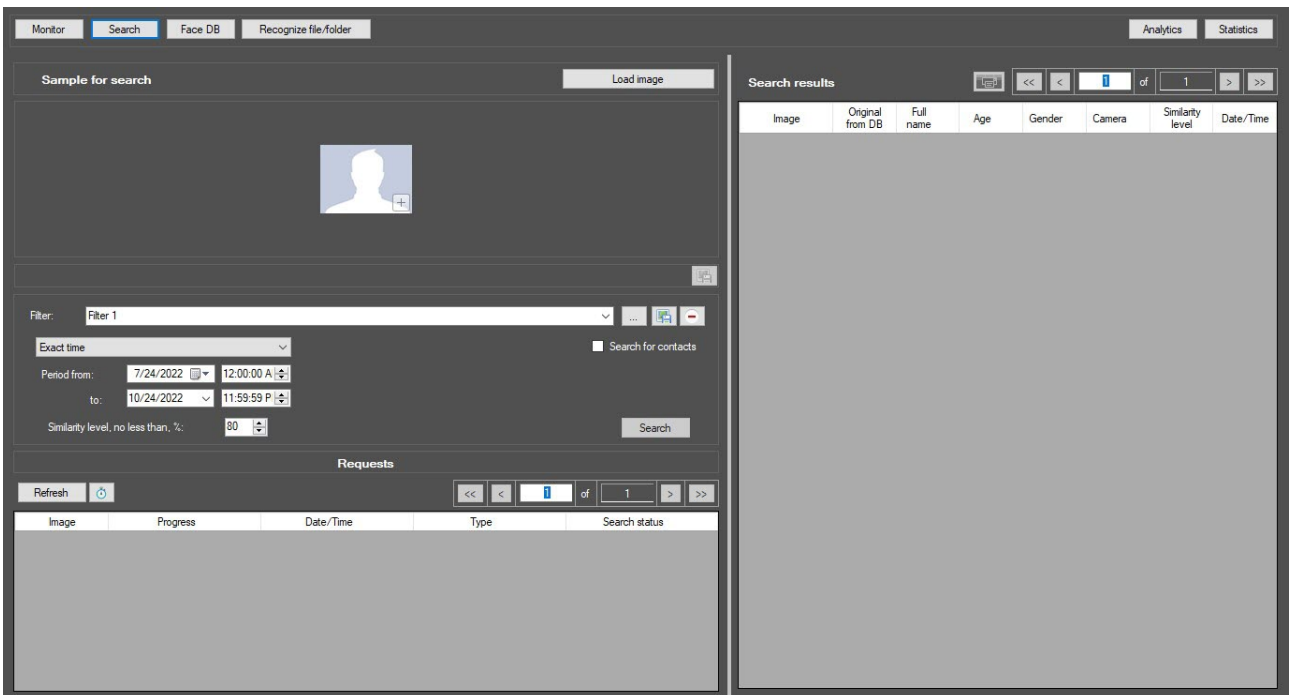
Monitor Search Face DB Recognize file/folder

Analytics Statistics

Sample for search

Load image

Filter: Filter 1

...

Exact time

Search for contacts

Period from: 7/24/2022 12:00:00 A

to: 10/24/2022 11:59:59 P

Similarity level, no less than, %: 80

Search

Requests

Refresh

<< < 1 of 1 > >>

| Image | Progress | Date/Time | Type | Search status |
|---|---|---|---|---|

Search results

<< < 1 of 1 > >>

| Image | Original from DB | Full name | Age | Gender | Camera | Similarity level | Date/Time |
|---|---|---|---|---|---|---|---|